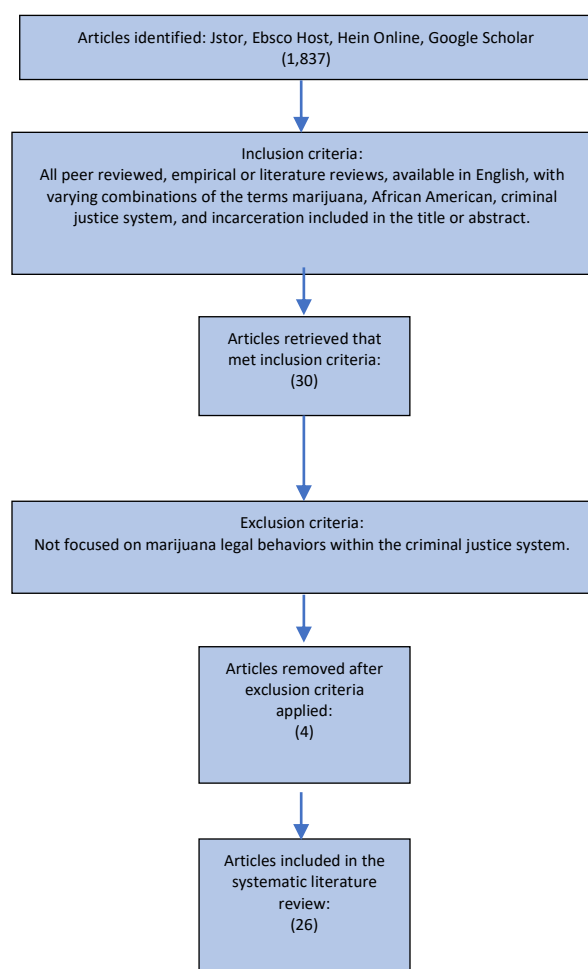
Articles identified: Jstor, Ebsco Host, Hein Online, Google Scholar
(1,837)

Inclusion criteria:
All peer reviewed, empirical or literature reviews, available in English, with varying combinations of the terms marijuana, African American, criminal justice system, and incarceration included in the title or abstract.

Articles retrieved that met inclusion criteria:
(30)

Exclusion criteria:
Not focused on marijuana legal behaviors within the criminal justice system.

Articles removed after exclusion criteria applied:
(4)

Articles included in the systematic literature review:
(26)